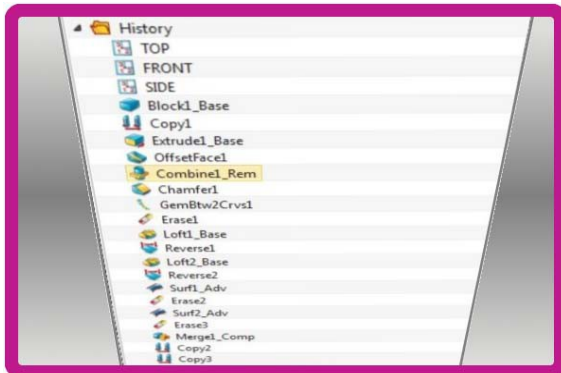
History
TOP
FRONT
SIDE
Block1_Base
Copy1
Extrude1_Base
OffsetFace1
Combine1_Rem
Chamfer1
GemBtw2Crvs1
Erase1
Loft1_Base
Reverse1
Loft2_Base
Reverse2
Surf1_Adv
Erase2
Surf2_Adv
Erase3
Merge1_Comp
Copy2
Copy3